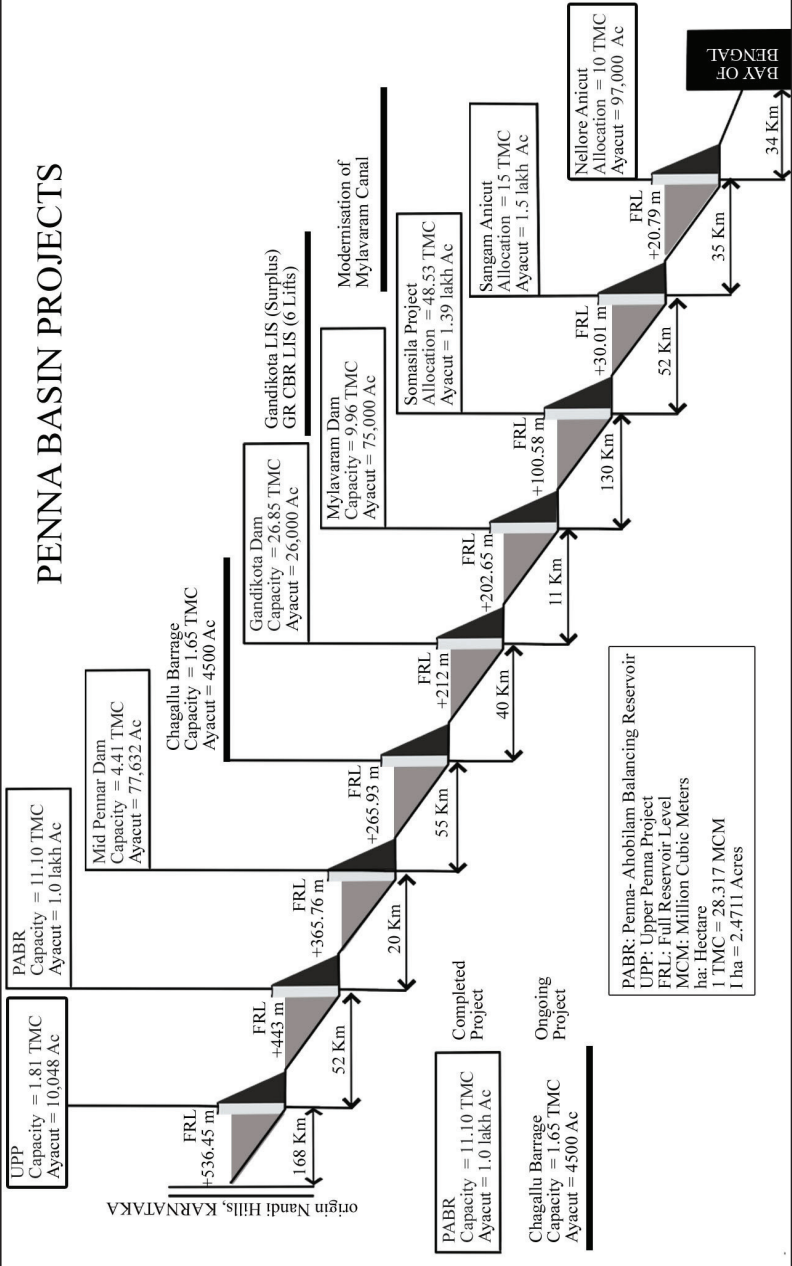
PENNA BASIN PROJECTS

origin Nandi Hills, KARNATAKA

UPP
Capacity = 1.81 TMC
Ayacut = 10,048 Ac

FRL
+536.45 m

168 Km

PABR
Capacity = 11.10 TMC
Ayacut = 1.0 lakh Ac

FRL
+443 m

52 Km

Mid Pennar Dam
Capacity = 4.41 TMC
Ayacut = 77,632 Ac

FRL
+365.76 m

20 Km

Chagallu Barrage
Capacity = 1.65 TMC
Ayacut = 4500 Ac

FRL
+265.93 m

55 Km

Gandikota Dam
Capacity = 26.85 TMC
Ayacut = 26,000 Ac

FRL
+212 m

40 Km

Gandikota LIS (Surplus)
GR CBR LIS (6 Lifts)

Mylavaram Dam
Capacity = 9.96 TMC
Ayacut = 75,000 Ac

FRL
+202.65 m

11 Km

Modernisation of
Mylavaram Canal

Somasila Project
Allocation = 48.53 TMC
Ayacut = 1.39 lakh Ac

FRL
+100.58 m

130 Km

Sangam Anicut
Allocation = 15 TMC
Ayacut = 1.5 lakh Ac

FRL
+30.01 m

52 Km

Nellore Anicut
Allocation = 10 TMC
Ayacut = 97,000 Ac

FRL
+20.79 m

35 Km

34 Km

BAY OF
BENGAL

PABR
Capacity = 11.10 TMC
Ayacut = 1.0 lakh Ac

Completed
Project

Chagallu Barrage
Capacity = 1.65 TMC
Ayacut = 4500 Ac

Ongoing
Project

PABR: Penna- Ahobilam Balancing Reservoir
UPP: Upper Penna Project
FRL: Full Reservoir Level
MCM: Million Cubic Meters
ha: Hectare
1 TMC = 28.317 MCM
I ha = 2.4711 Acres